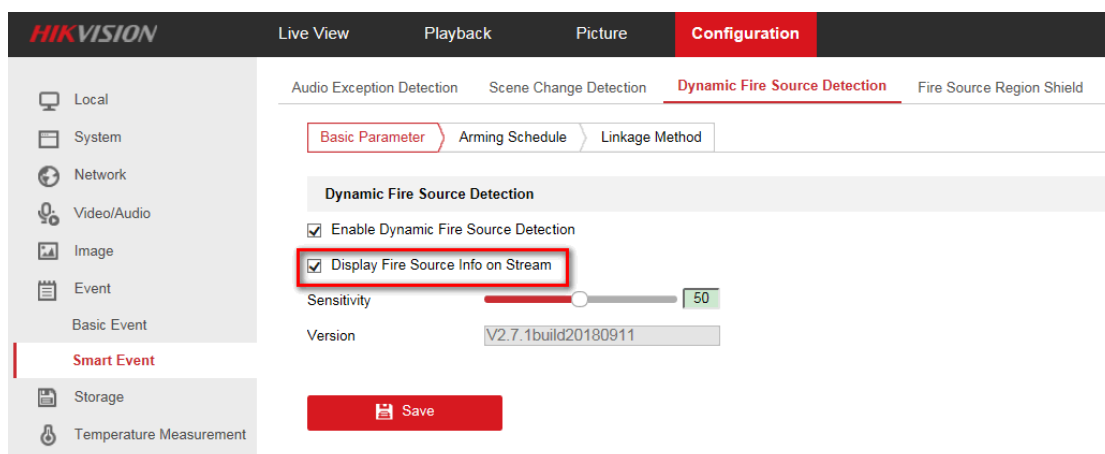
HIKVISION

Live View Playback Picture Configuration

Local
System
Network
Video/Audio
Image
Event
Basic Event
Smart Event
Storage
Temperature Measurement

Audio Exception Detection Scene Change Detection Dynamic Fire Source Detection Fire Source Region Shield

Basic Parameter Arming Schedule Linkage Method

Dynamic Fire Source Detection

Enable Dynamic Fire Source Detection

Display Fire Source Info on Stream

Sensitivity 50

Version V2.7.1build20180911

Save